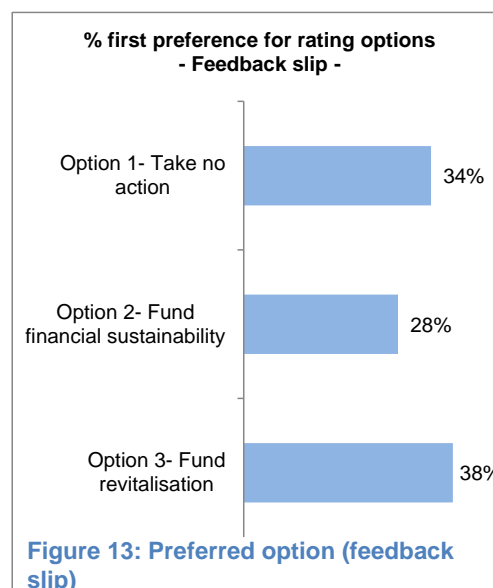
% first preference for rating options
- Feedback slip -

Option 1- Take no action
34%

Option 2- Fund financial sustainability
28%

Option 3- Fund revitalisation
38%

Figure 13: Preferred option (feedback slip)